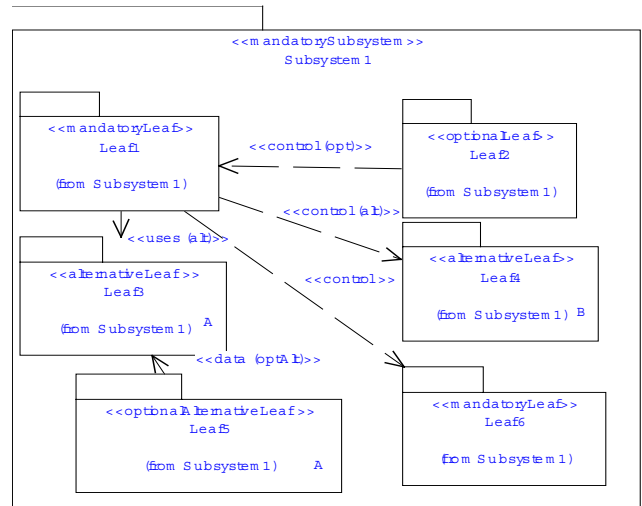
<<mandatorySubsystem>>
Subsystem1

<<mandatoryLeaf>>
Leaf1

(from Subsystem1)

<<control(opt)>>

<<optionalLeaf>>
Leaf2

(from Subsystem1)

<<control(alt)>>

<<uses (alt)>>

<<alternativeLeaf>>
Leaf3

(from Subsystem1)
A

<<alternativeLeaf>>
Leaf4

(from Subsystem1)
B

<<control>>

<<data (optAlt)>>

<<optionalAlternativeLeaf>>
Leaf5

(from Subsystem1)
A

<<mandatoryLeaf>>
Leaf6

(from Subsystem1)